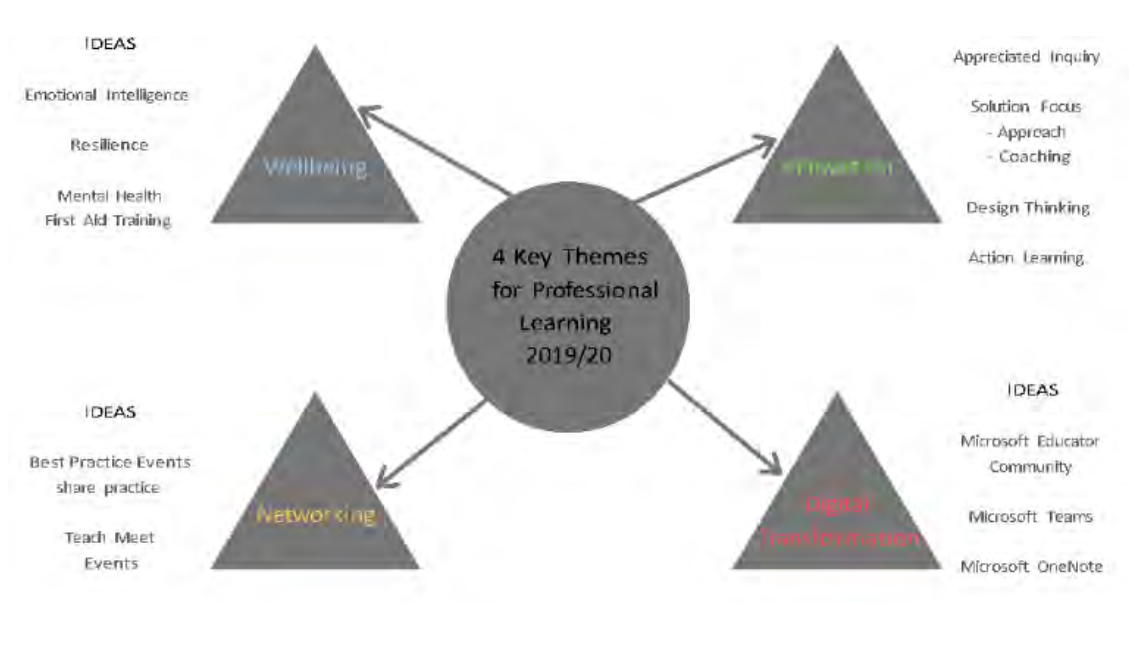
IDEAS

Emotional Intelligence

Resilience

Mental Health
First Aid Training

Wellbeing

Appreciated Inquiry

Solution Focus
- Approach
- Coaching

Innovation

Design Thinking

Action Learning

4 Key Themes for Professional Learning 2019/20

IDEAS

Best Practice Events
share practice

Teach Meet
Events

Networking

IDEAS

Microsoft Educator
Community

Microsoft Teams

Microsoft OneNote

Digital Transformation